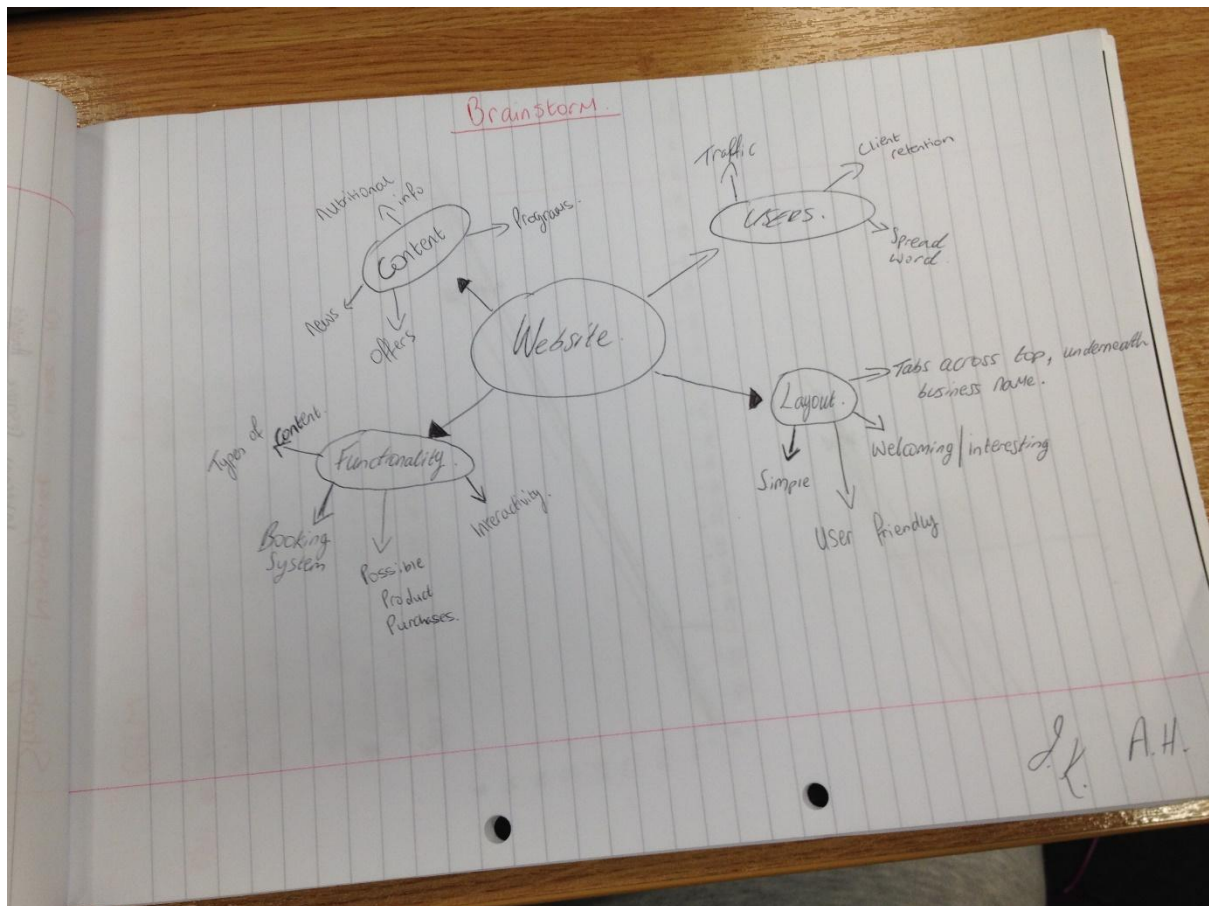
Brainstorm.

Website

Content
Nutritional info
Programs.
News
Offers

Users.
Traffic
Client retention
Spread word.

Layout.
Tabs across top, underneath business name.
Welcoming | interesting
Simple
User friendly

Functionality
Types of content
Booking System
Possible Product Purchases.
Interactivity.

J.K. A.H.